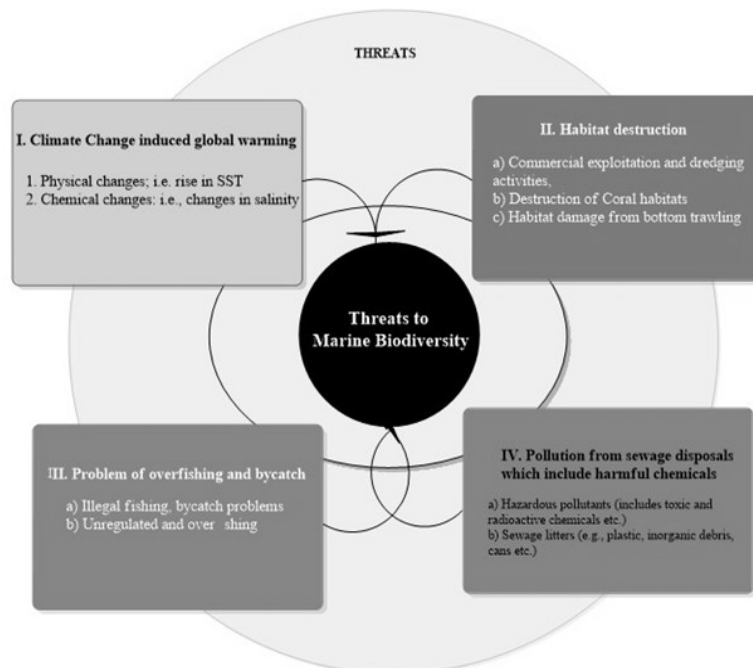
THREATS

I. Climate Change induced global warming

1. Physical changes; i.e. rise in SST
2. Chemical changes: i.e., changes in salinity

II. Habitat destruction

a) Commercial exploitation and dredging activities,
b) Destruction of Coral habitats
c) Habitat damage from bottom trawling

Threats to Marine Biodiversity

III. Problem of overfishing and bycatch

a) Illegal fishing, bycatch problems
b) Unregulated and over shing

IV. Pollution from sewage disposals which include harmful chemicals

a) Hazardous pollutants (includes toxic and radioactive chemicals etc.)
b) Sewage litters (e.g., plastic, inorganic debris, cans etc.)